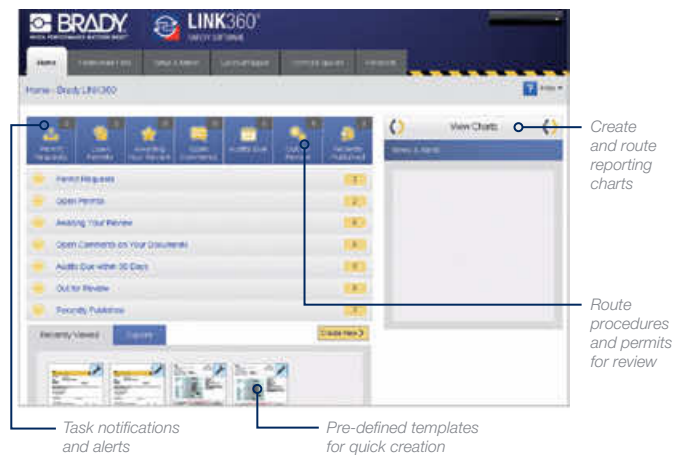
BRADY

LINK360°

Home

Home › Brady LINK360

View Charts

News & Alerts

Permit Requests

Open Permits

Awaiting Your Review

Open Comments on Your Documents

Audits Due within 30 Days

Out for Review

Recently Published

Recently Viewed

Create New

Create and route reporting charts

Route procedures and permits for review

Task notifications and alerts

Pre-defined templates for quick creation